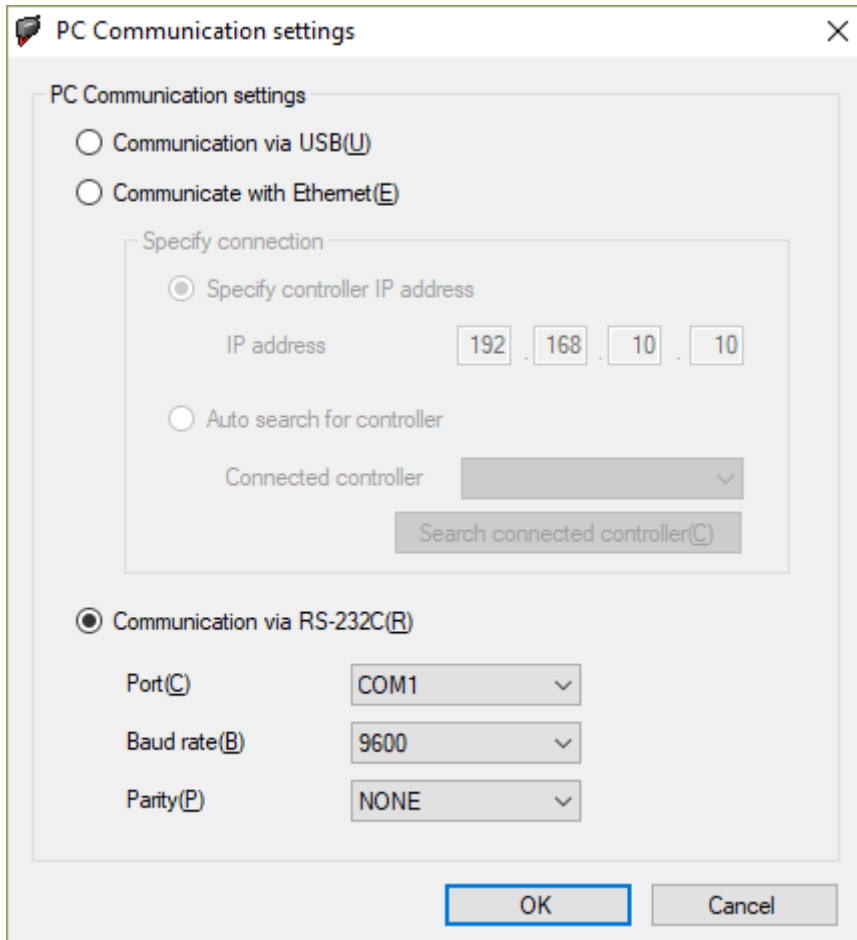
PC Communication settings

PC Communication settings

Communication via USB(U)

Communicate with Ethernet(E)

Specify connection

Specify controller IP address

IP address 192 . 168 . 10 . 10

Auto search for controller

Connected controller

Search connected controller(C)

Communication via RS-232C(R)

Port(C) COM1

Baud rate(B) 9600

Parity(P) NONE

OK

Cancel